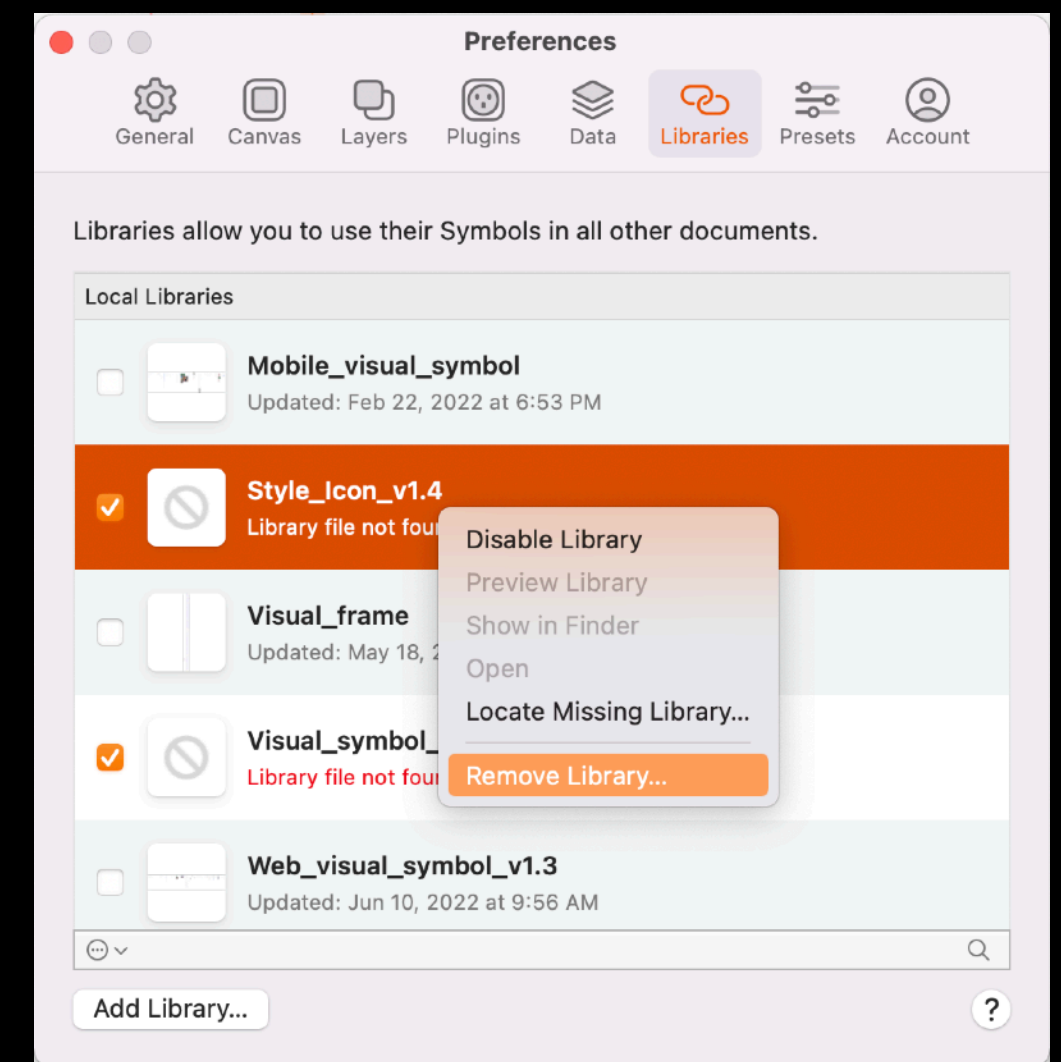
Preferences

General Canvas Layers Plugins Data Libraries Presets Account

Libraries allow you to use their Symbols in all other documents.

Local Libraries

Mobile_visual_symbol
Updated: Feb 22, 2022 at 6:53 PM

Style_Icon_v1.4
Library file not fou

Visual_frame
Updated: May 18, 2

Visual_symbol_
Library file not fou

Web_visual_symbol_v1.3
Updated: Jun 10, 2022 at 9:56 AM

Disable Library
Preview Library
Show in Finder
Open
Locate Missing Library...
Remove Library...

Add Library...

?